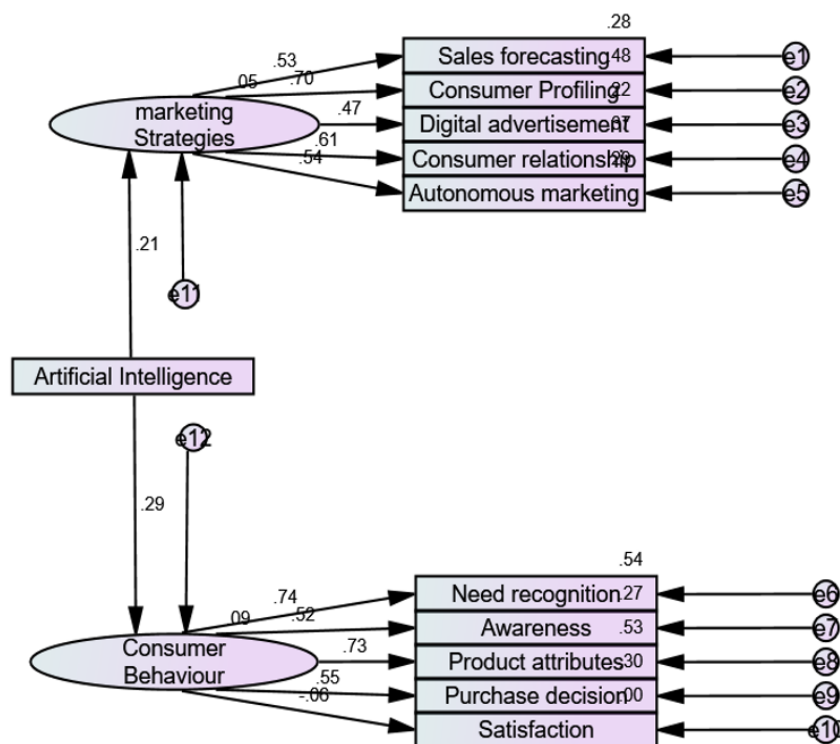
.28

.53

.05

.70

marketing Strategies

.47

.61

.54

Sales forecasting.48

Consumer Profiling.22

Digital advertisement.37

Consumer relationship.29

Autonomous marketing

e1

e2

e3

e4

e5

.21

e11

Artificial Intelligence

e12

.29

.54

.74

.09

.52

.73

.55

-.06

Consumer Behaviour

Need recognition.27

Awareness .53

Product attributes.30

Purchase decision.00

Satisfaction

e6

e7

e8

e9

e10